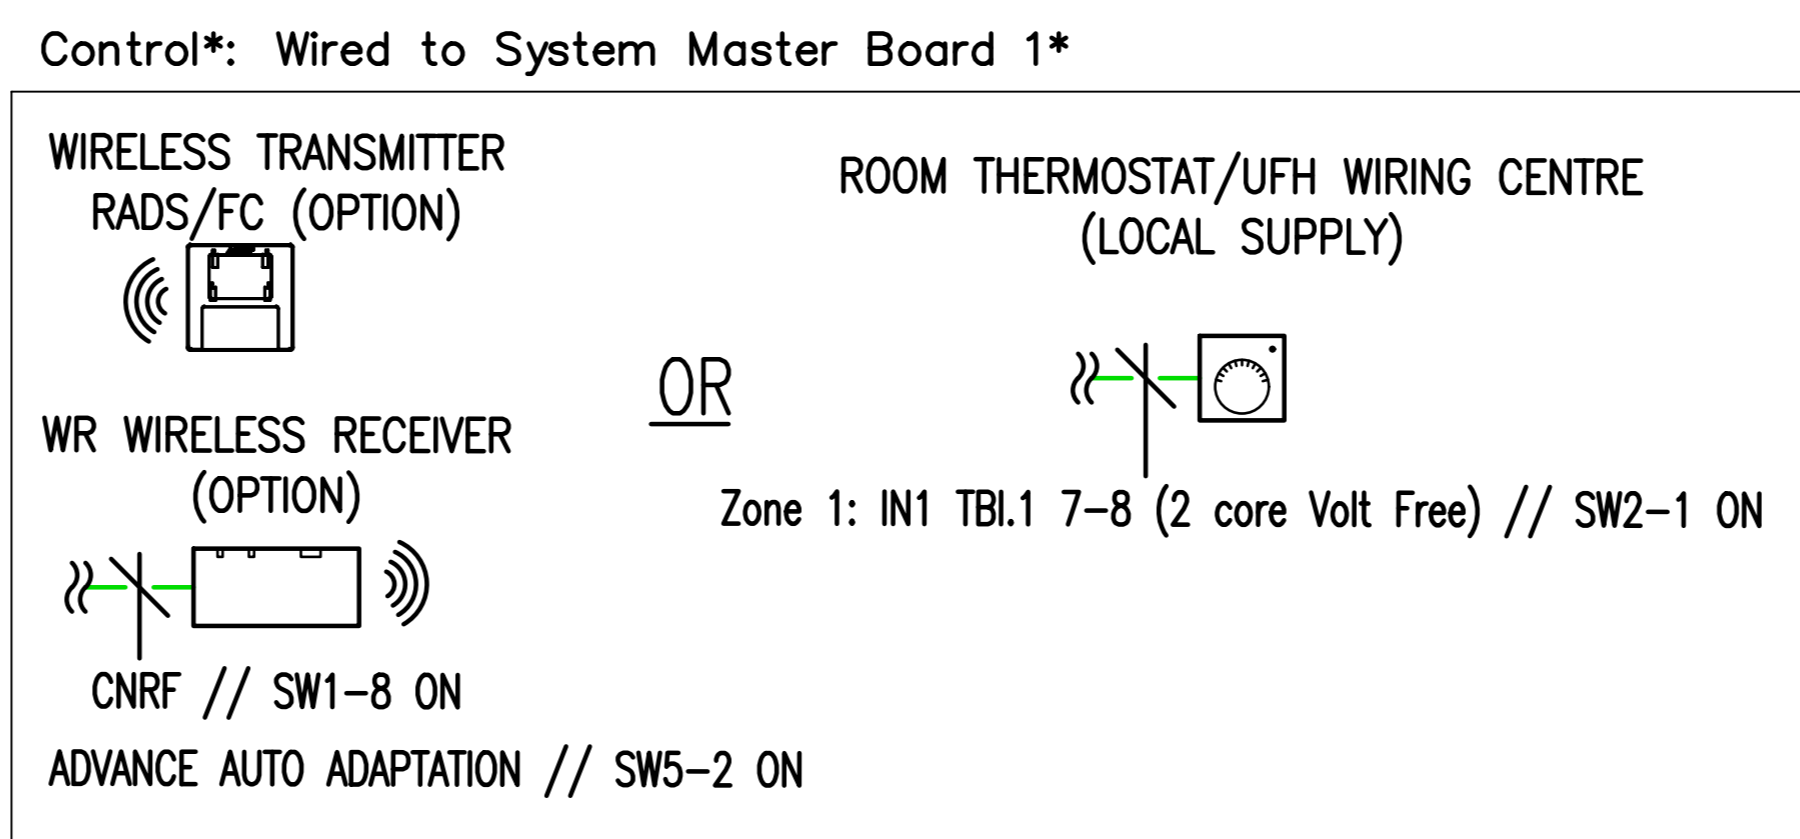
Control*: Wired to System Master Board 1*

WIRELESS TRANSMITTER RADS/FC (OPTION)

WR WIRELESS RECEIVER (OPTION)

CNRF // SW1–8 ON

ADVANCE AUTO ADAPTATION // SW5–2 ON

OR

ROOM THERMOSTAT/UFH WIRING CENTRE (LOCAL SUPPLY)

Zone 1: IN1 TBI.1 7–8 (2 core Volt Free) // SW2–1 ON